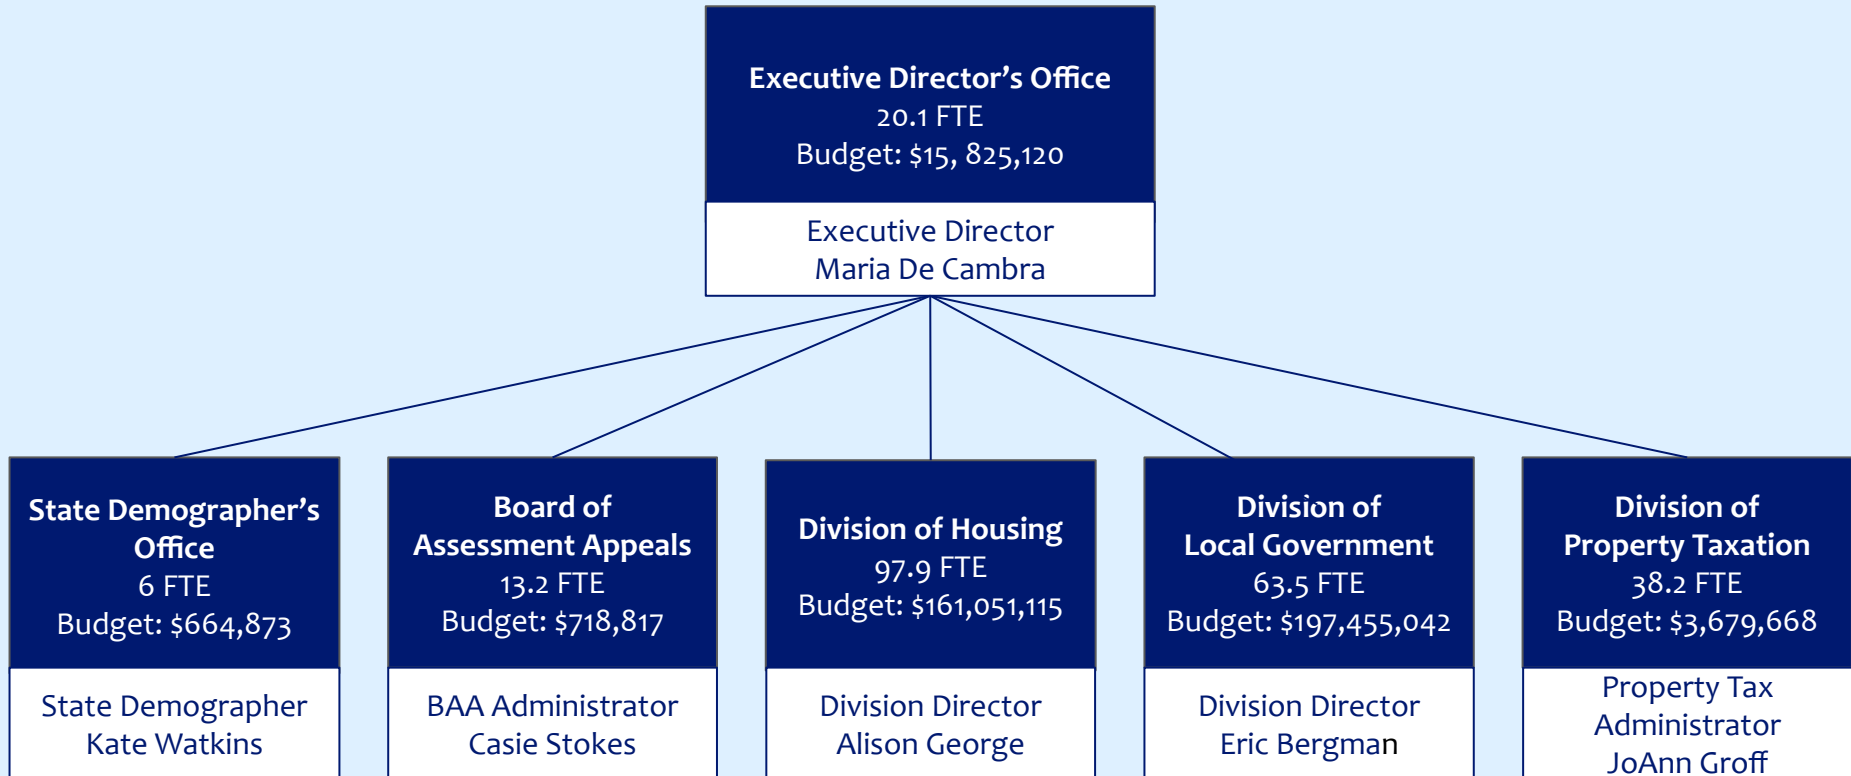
Executive Director’s Office
20.1 FTE
Budget: $15, 825,120

Executive Director
Maria De Cambra

State Demographer’s Office
6 FTE
Budget: $664,873

State Demographer
Kate Watkins

Board of Assessment Appeals
13.2 FTE
Budget: $718,817

BAA Administrator
Casie Stokes

Division of Housing
97.9 FTE
Budget: $161,051,115

Division Director
Alison George

Division of Local Government
63.5 FTE
Budget: $197,455,042

Division Director
Eric Bergman

Division of Property Taxation
38.2 FTE
Budget: $3,679,668

Property Tax Administrator
JoAnn Groff